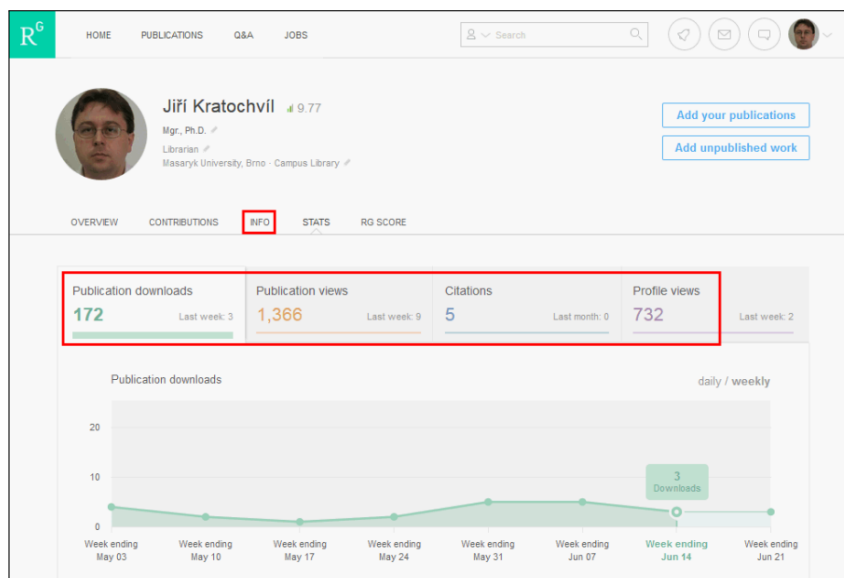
R^G HOME PUBLICATIONS Q&A JOBS Search

Jiří Kratochvíl 9.77

Mgr., Ph.D.

Librarian
Masaryk University, Brno · Campus Library

Add your publications
Add unpublished work

OVERVIEW CONTRIBUTIONS INFO STATS RG SCORE

| Publication downloads | Publication views | Citations | Profile views |
|---|---|---|---|
| 172 Last week: 3 | 1,366 Last week: 9 | 5 Last month: 0 | 732 Last week: 2 |

Publication downloads

daily / weekly

20
10
0

3 Downloads

Week ending May 03
Week ending May 10
Week ending May 17
Week ending May 24
Week ending May 31
Week ending Jun 07
Week ending Jun 14
Week ending Jun 21